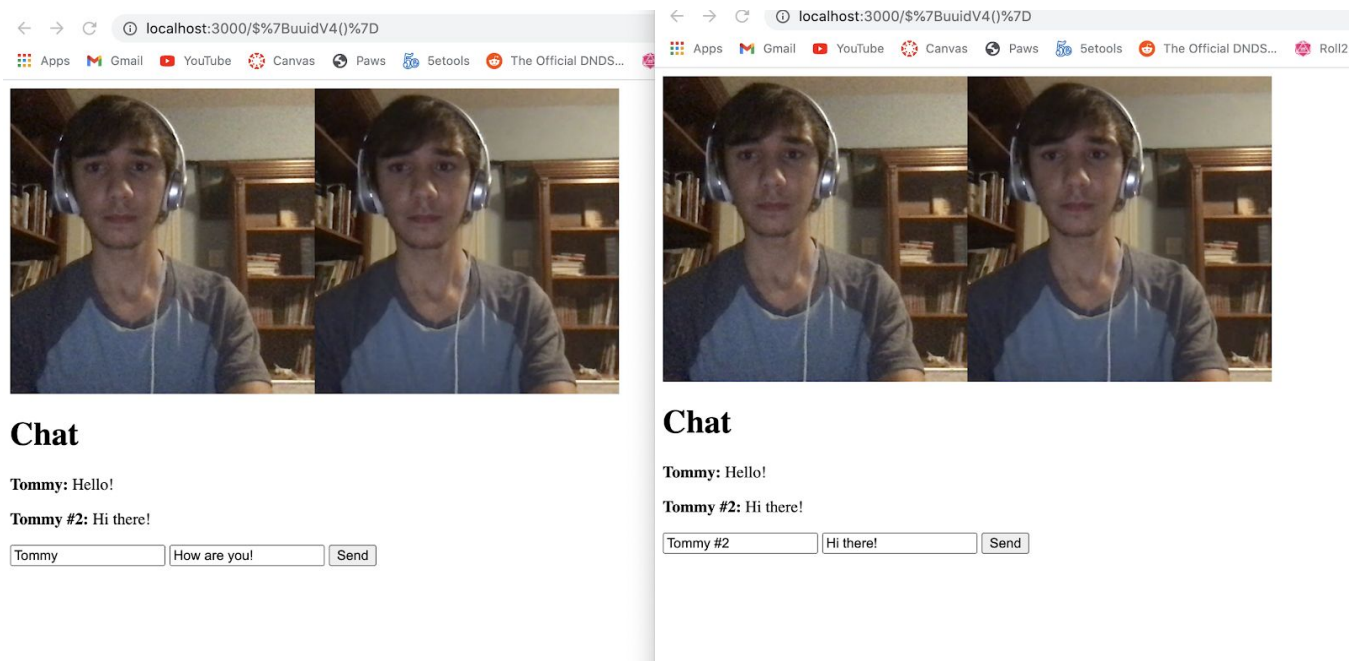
localhost:3000/$%7BuuidV4()%7D

Apps Gmail YouTube Canvas Paws 5etools The Official DNDS...

Chat

**Tommy:** Hello!

**Tommy #2:** Hi there!

Tommy | How are you! | Send

localhost:3000/$%7BuuidV4()%7D

Apps Gmail YouTube Canvas Paws 5etools The Official DNDS... Roll2

Chat

**Tommy:** Hello!

**Tommy #2:** Hi there!

Tommy #2 | Hi there! | Send